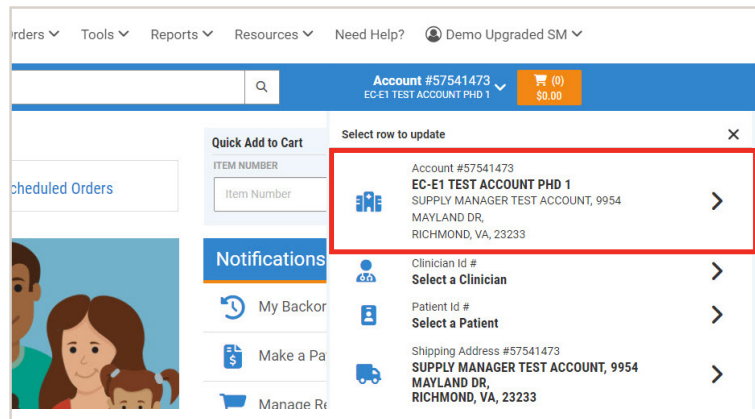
rders Tools Reports Resources Need Help? Demo Upgraded SM

Account #57541473
EC-E1 TEST ACCOUNT PHD 1

(0)
$0.00

cheduled Orders

Quick Add to Cart
ITEM NUMBER
Item Number

Notifications

My Backor

Make a Pa

Manage Re

Select row to update

Account #57541473
EC-E1 TEST ACCOUNT PHD 1
SUPPLY MANAGER TEST ACCOUNT, 9954 MAYLAND DR,
RICHMOND, VA, 23233

Clinician Id #
Select a Clinician

Patient Id #
Select a Patient

Shipping Address #57541473
SUPPLY MANAGER TEST ACCOUNT, 9954 MAYLAND DR,
RICHMOND, VA, 23233